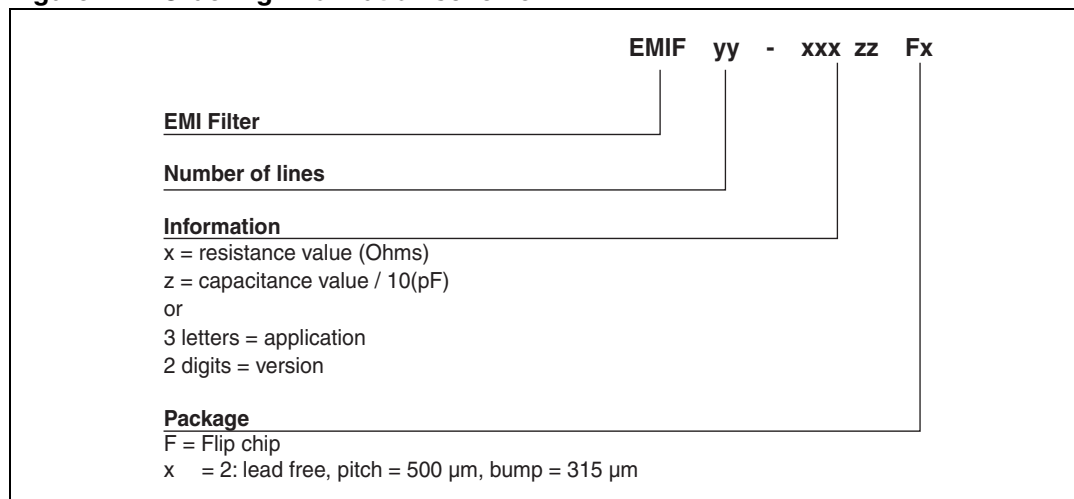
EMIF yy - xxx zz Fx

EMI Filter

Number of lines

Information
x = resistance value (Ohms)
z = capacitance value / 10(pF)
or
3 letters = application
2 digits = version

Package
F = Flip chip
x = 2: lead free, pitch = 500 µm, bump = 315 µm